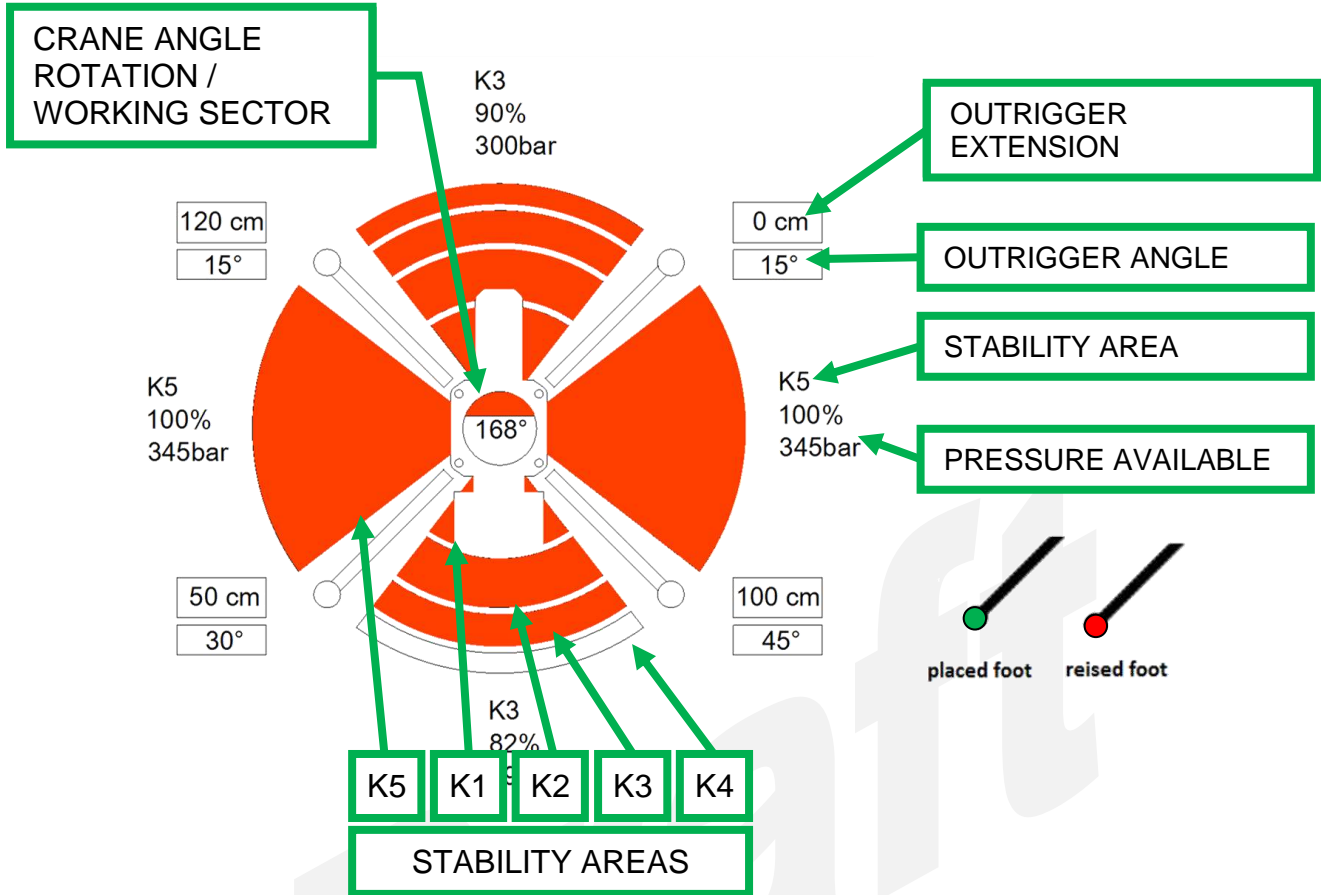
CRANE ANGLE ROTATION / WORKING SECTOR

K3
90%
300bar

OUTRIGGER EXTENSION

120 cm
15°

0 cm
15°

OUTRIGGER ANGLE

STABILITY AREA

K5
100%
345bar

168°

K5
100%
345bar

PRESSURE AVAILABLE

50 cm
30°

100 cm
45°

placed foot
reised foot

K3
82%
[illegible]

K5
K1
K2
K3
K4

STABILITY AREAS

aft